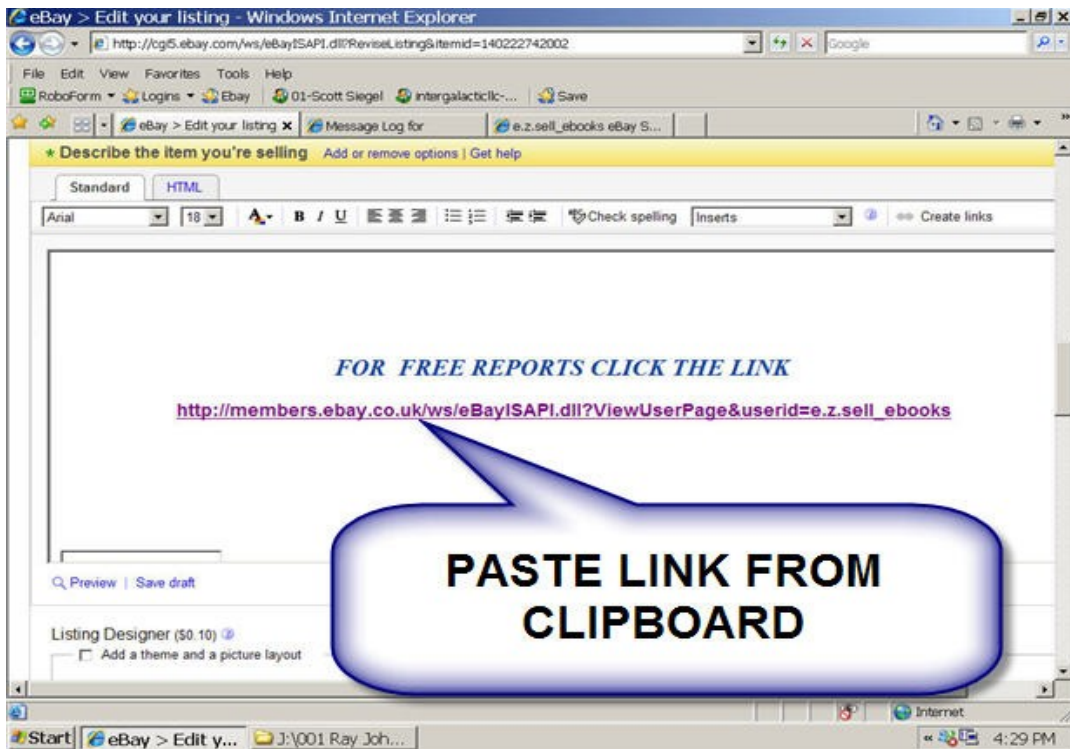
eBay > Edit your listing - Windows Internet Explorer

http://cgi5.ebay.com/ws/eBayISAPI.dll?ReviseListing&itemid=140222742002

Google

File Edit View Favorites Tools Help

RoboForm Logins Ebay 01-Scott Siegel intergalacticllc-... Save

eBay > Edit your listing Message Log for e.z.sell_ebooks eBay S...

* Describe the item you're selling Add or remove options | Get help

Standard HTML

Arial 18 B I U Check spelling Inserts Create links

FOR FREE REPORTS CLICK THE LINK

http://members.ebay.co.uk/ws/eBayISAPI.dll?ViewUserPage&userid=e.z.sell_ebooks

PASTE LINK FROM CLIPBOARD

Preview | Save draft

Listing Designer ($0.10)

Add a theme and a picture layout

Internet

Start eBay > Edit y... J:\001 Ray Joh...

4:29 PM